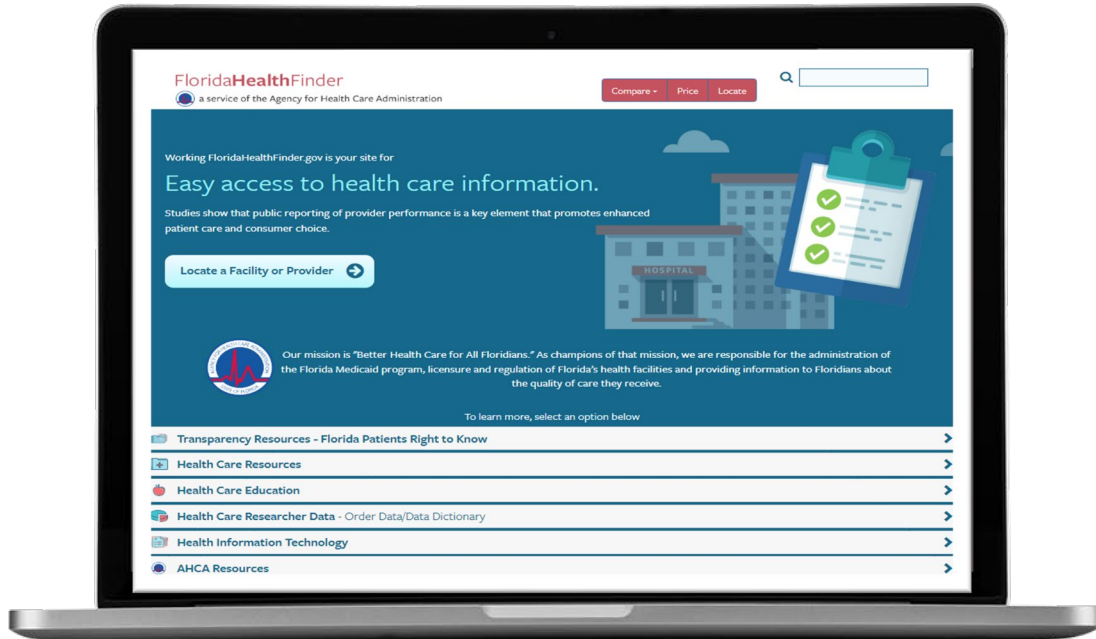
FloridaHealthFinder
a service of the Agency for Health Care Administration

Compare ▾ Price Locate

Working FloridaHealthFinder.gov is your site for

Easy access to health care information.

Studies show that public reporting of provider performance is a key element that promotes enhanced patient care and consumer choice.

Locate a Facility or Provider

HOSPITAL

Our mission is "Better Health Care for All Floridians." As champions of that mission, we are responsible for the administration of the Florida Medicaid program, licensure and regulation of Florida's health facilities and providing information to Floridians about the quality of care they receive.

To learn more, select an option below

Transparency Resources - Florida Patients Right to Know

Health Care Resources

Health Care Education

Health Care Researcher Data - Order Data/Data Dictionary

Health Information Technology

AHCA Resources